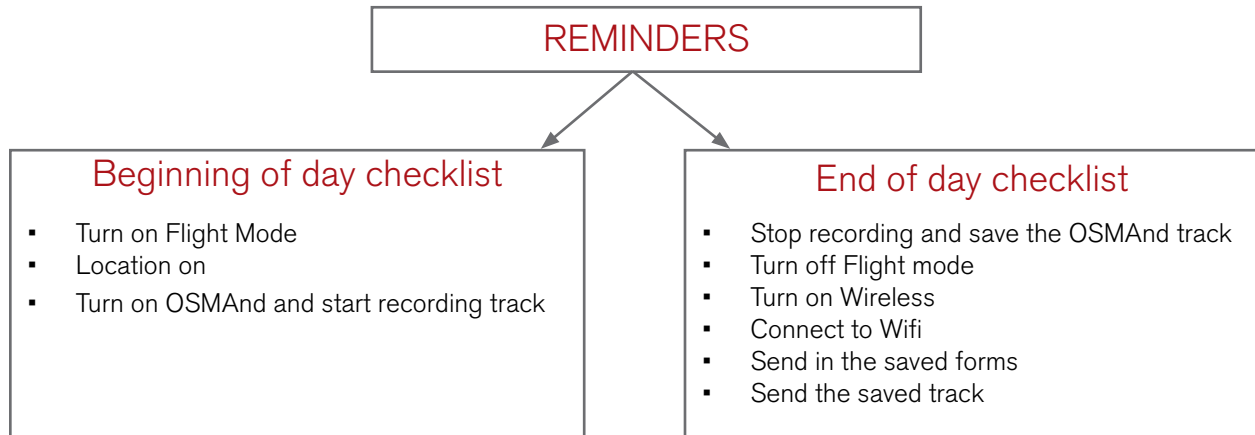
REMINDERS

Beginning of day checklist

- Turn on Flight Mode
- Location on
- Turn on OSMAnd and start recording track

End of day checklist

- Stop recording and save the OSMAnd track
- Turn off Flight mode
- Turn on Wireless
- Connect to Wifi
- Send in the saved forms
- Send the saved track